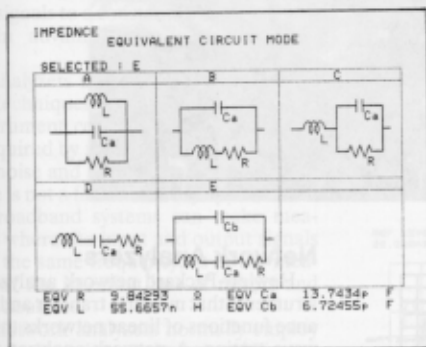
IMPEDNCE EQUIVALENT CIRCUIT MODE

SELECTED : E

| A | B | C |
|---|---|---|
| L Ca R | Ca L R | L Ca R |
| D | E | |
| L Ca R | Cb L Ca R | |

EQV R 9.84293 Ω EQV Ca 13.7434p F
EQV L 55.6657m H EQV Cb 6.72455p F